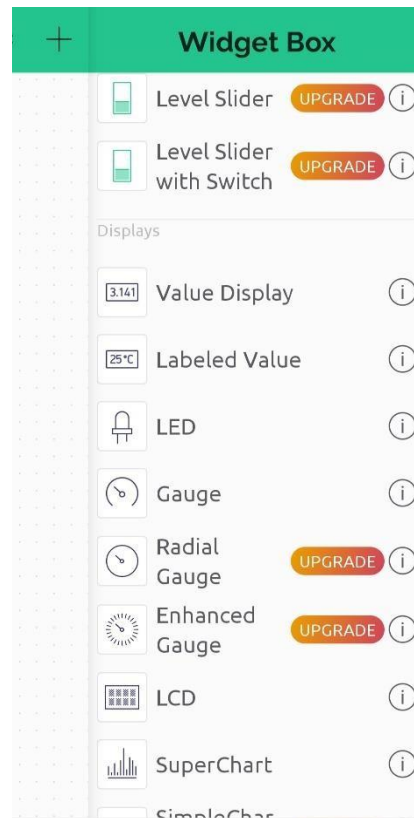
+

Widget Box

Level Slider UPGRADE i

Level Slider with Switch UPGRADE i

Displays

3.141 Value Display i

25°C Labeled Value i

LED i

Gauge i

Radial Gauge UPGRADE i

Enhanced Gauge UPGRADE i

LCD i

SuperChart i

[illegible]